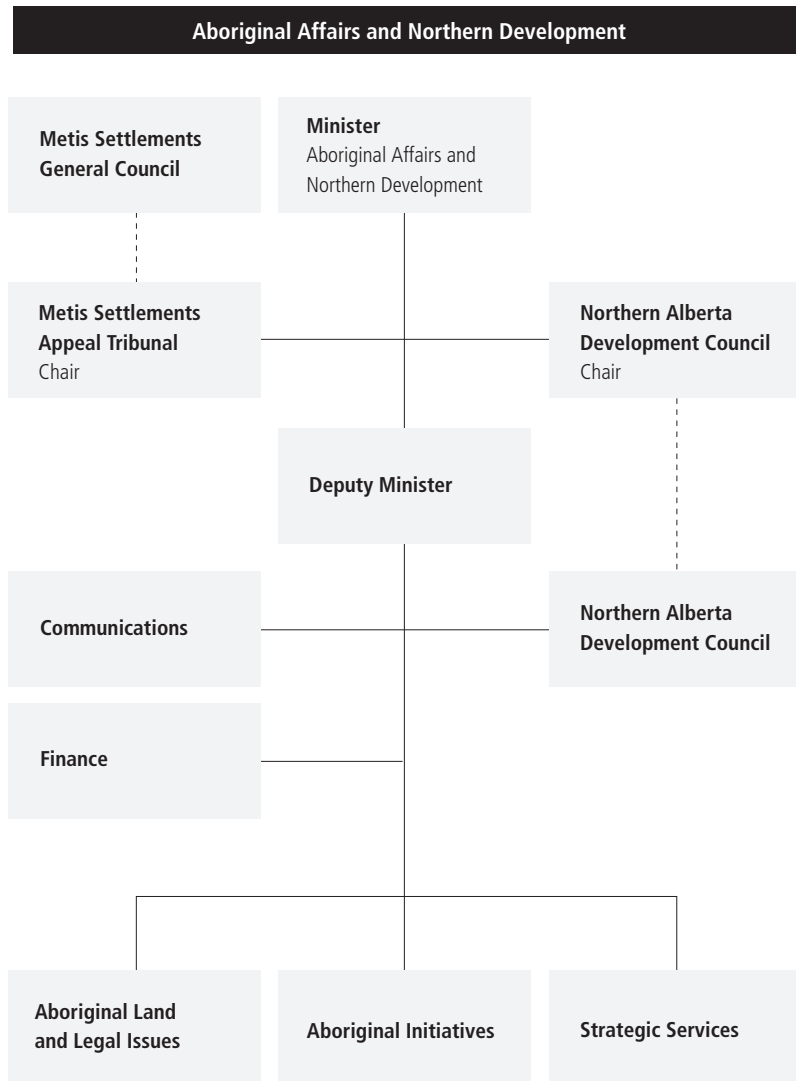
Aboriginal Affairs and Northern Development

Metis Settlements General Council

Minister
Aboriginal Affairs and Northern Development

Metis Settlements Appeal Tribunal
Chair

Northern Alberta Development Council
Chair

Deputy Minister

Communications

Northern Alberta Development Council

Finance

Aboriginal Land and Legal Issues

Aboriginal Initiatives

Strategic Services